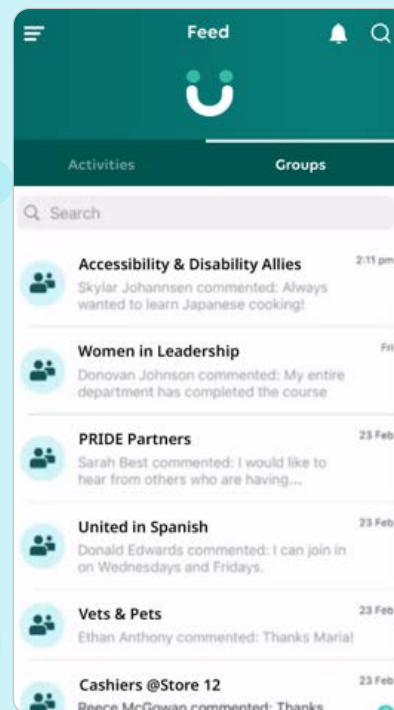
Feed

Activities

Groups

Search

Accessibility & Disability Allies
2:11 pm
Skylar Johannsen commented: Always wanted to learn Japanese cooking!

Women in Leadership
Fri
Donovan Johnson commented: My entire department has completed the course

PRIDE Partners
23 Feb
Sarah Best commented: I would like to hear from others who are having...

United in Spanish
23 Feb
Donald Edwards commented: I can join in on Wednesdays and Fridays.

Vets & Pets
23 Feb
Ethan Anthony commented: Thanks Maria!

Cashiers @Store 12
23 Feb
Reece McGowan commented: Thanks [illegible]